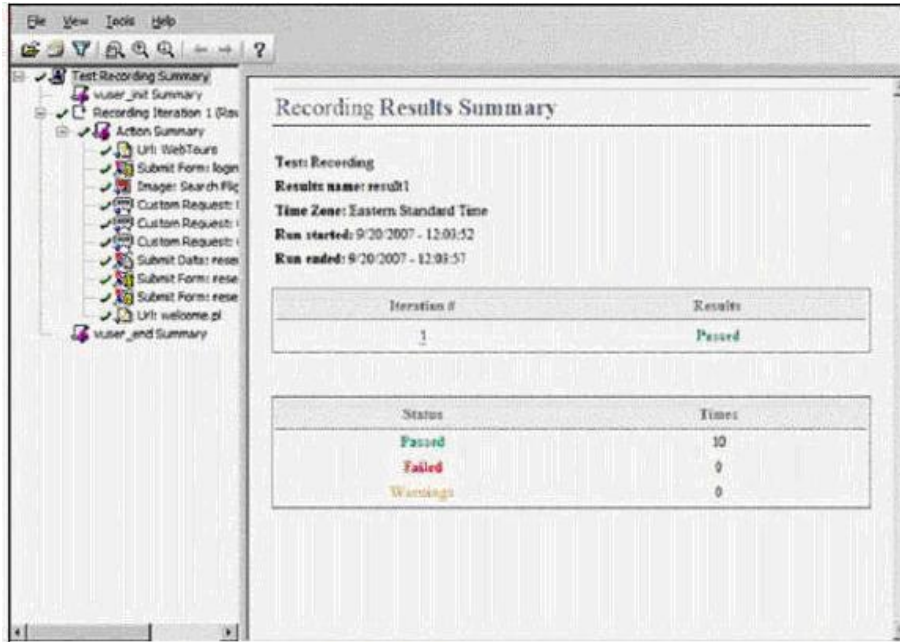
File View Tools Help

?

Test Recording Summary
vuser_init Summary
Recording Iteration 1 (Rsu
Action Summary
Url: WebTours
Submit Form: login
Image: Search Flic
Custom Request: (
Custom Request: (
Custom Request: (
Submit Data: rese
Submit Form: rese
Submit Form: rese
Url: welcome.pl
vuser_end Summary

Recording Results Summary

Test: Recording
Results name: result1
Time Zone: Eastern Standard Time
Run started: 9/20/2007 - 12:03:52
Run ended: 9/20/2007 - 12:03:57

| Iteration # | Results |
|---|---|
| 1 | Passed |

| Status | Times |
|---|---|
| Passed | 10 |
| Failed | 0 |
| Warnings | 0 |